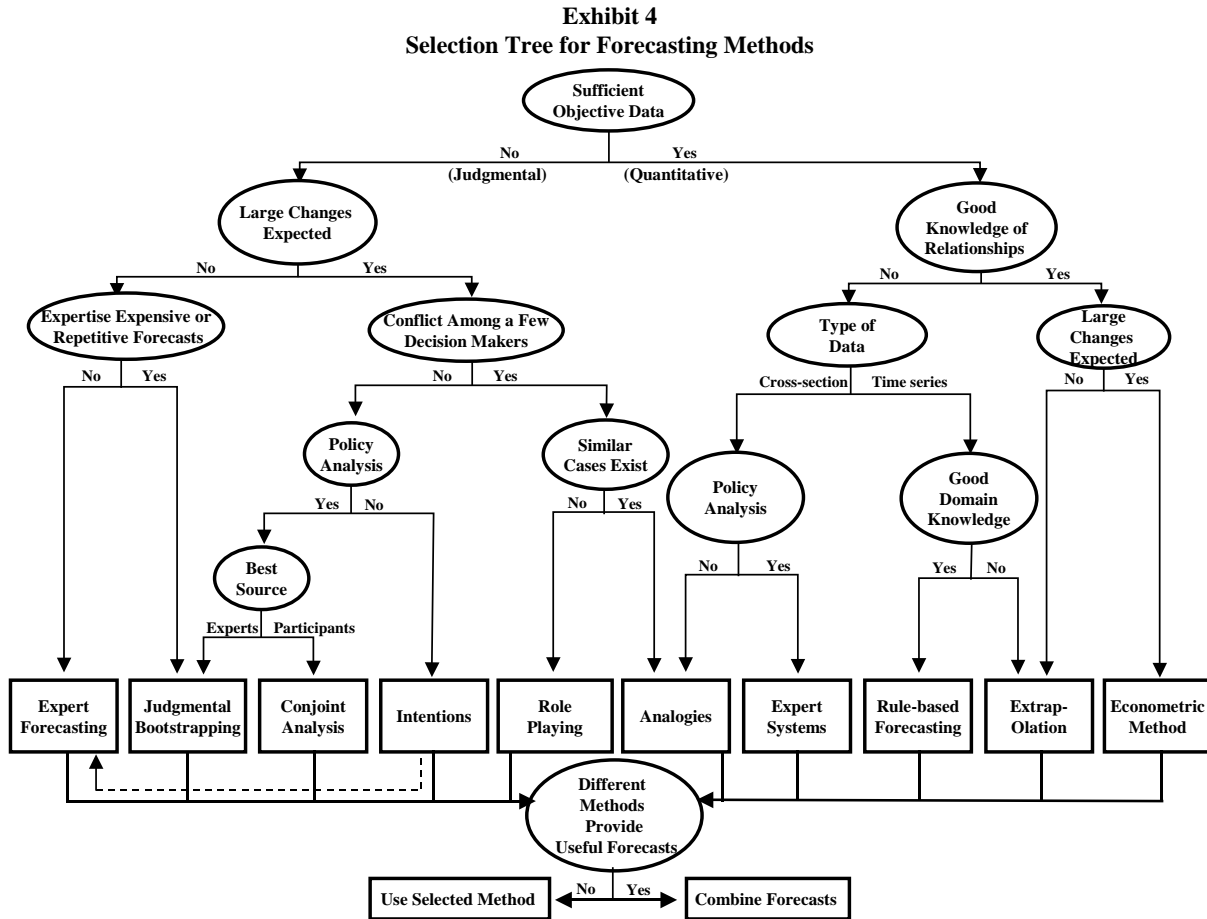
Exhibit 4
Selection Tree for Forecasting Methods

Sufficient Objective Data

No (Judgmental)

Yes (Quantitative)

Large Changes Expected

No

Yes

Expertise Expensive or Repetitive Forecasts

No

Yes

Conflict Among a Few Decision Makers

No

Yes

Policy Analysis

Yes

No

Best Source

Experts

Participants

Similar Cases Exist

No

Yes

Good Knowledge of Relationships

No

Yes

Type of Data

Cross-section

Time series

Policy Analysis

No

Yes

Good Domain Knowledge

Yes

No

Large Changes Expected

No

Yes

Expert Forecasting

Judgmental Bootstrapping

Conjoint Analysis

Intentions

Role Playing

Analogies

Expert Systems

Rule-based Forecasting

Extrap-Olation

Econometric Method

Different Methods Provide Useful Forecasts

Use Selected Method

No

Yes

Combine Forecasts